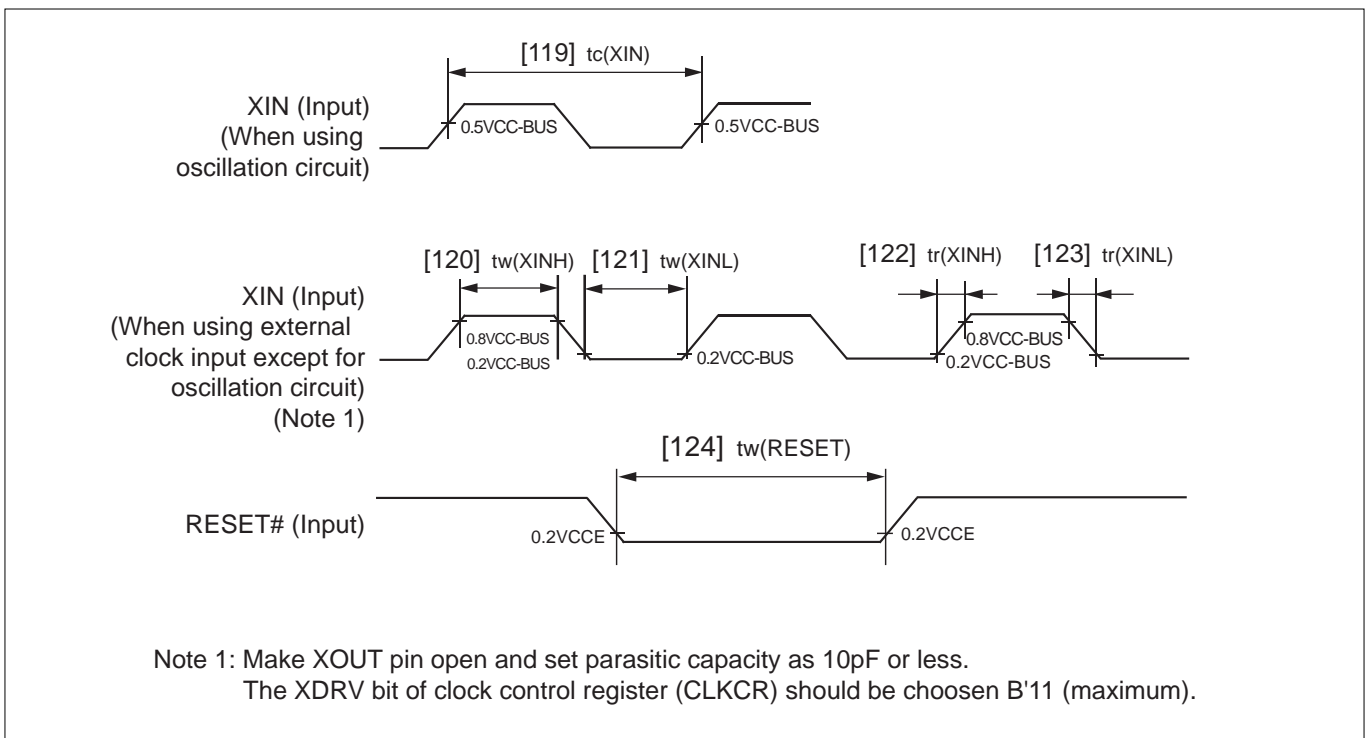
[119] tc(XIN)

XIN (Input)
(When using
oscillation circuit)

0.5VCC-BUS

0.5VCC-BUS

[120] tw(XINH)

[121] tw(XINL)

[122] tr(XINH)

[123] tr(XINL)

XIN (Input)
(When using external
clock input except for
oscillation circuit)
(Note 1)

0.8VCC-BUS
0.2VCC-BUS

0.2VCC-BUS

0.8VCC-BUS
0.2VCC-BUS

[124] tw(RESET)

RESET# (Input)

0.2VCCE

0.2VCCE

Note 1: Make XOUT pin open and set parasitic capacity as 10pF or less.
The XDRV bit of clock control register (CLKCR) should be choosen B'11 (maximum).